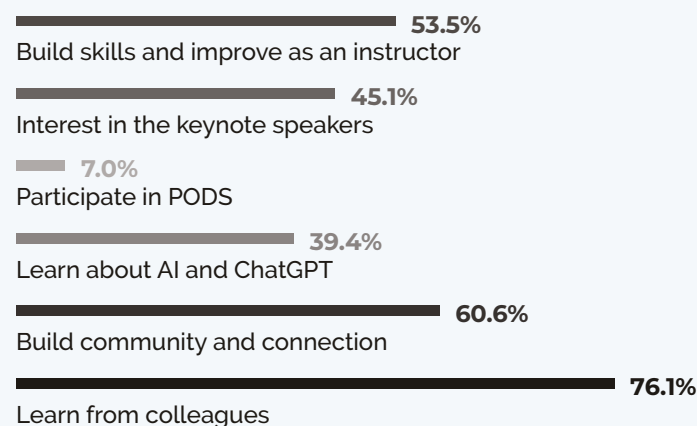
53.5%
Build skills and improve as an instructor

45.1%
Interest in the keynote speakers

7.0%
Participate in PODS

39.4%
Learn about AI and ChatGPT

60.6%
Build community and connection

76.1%
Learn from colleagues